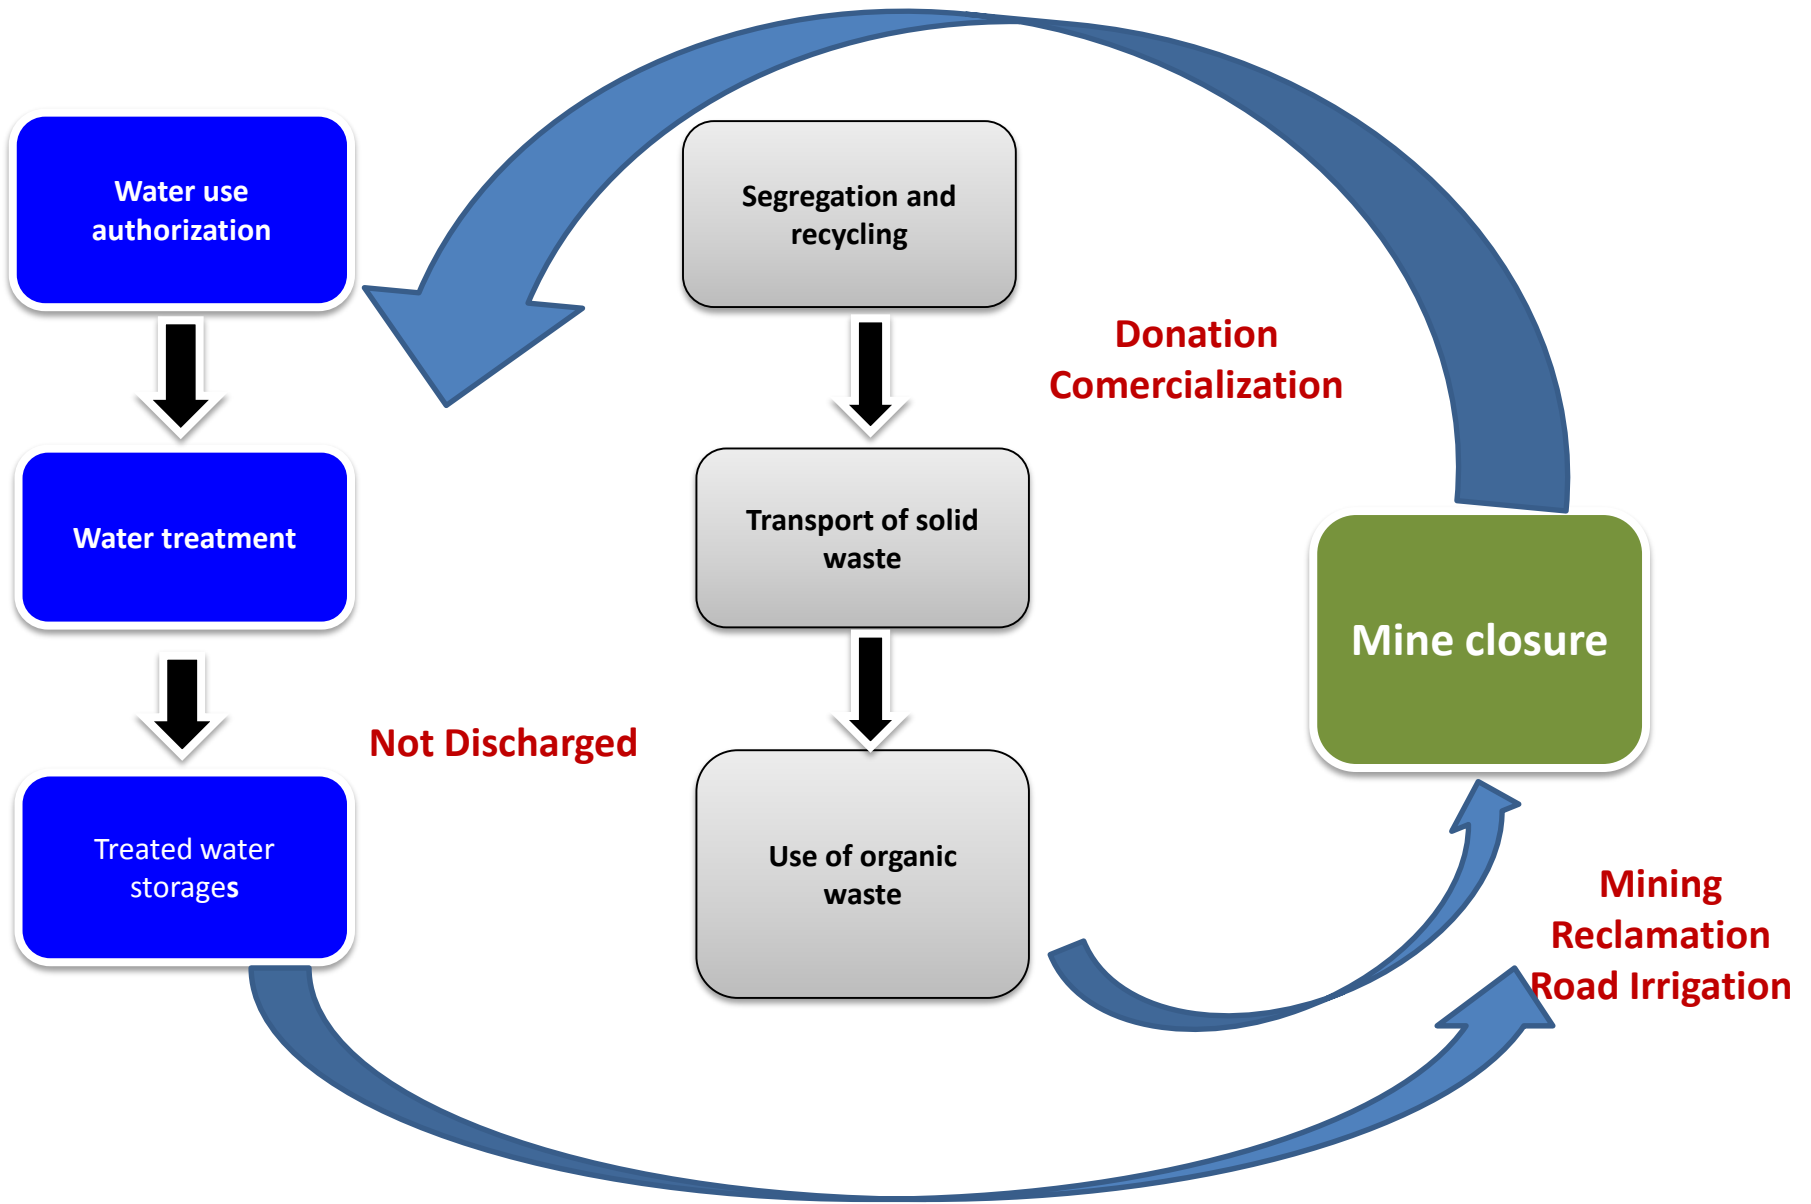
Water use authorization

Water treatment

Treated water storages

Segregation and recycling

Transport of solid waste

Use of organic waste

Donation
Comercialization

Not Discharged

Mine closure

Mining
Reclamation
Road Irrigation